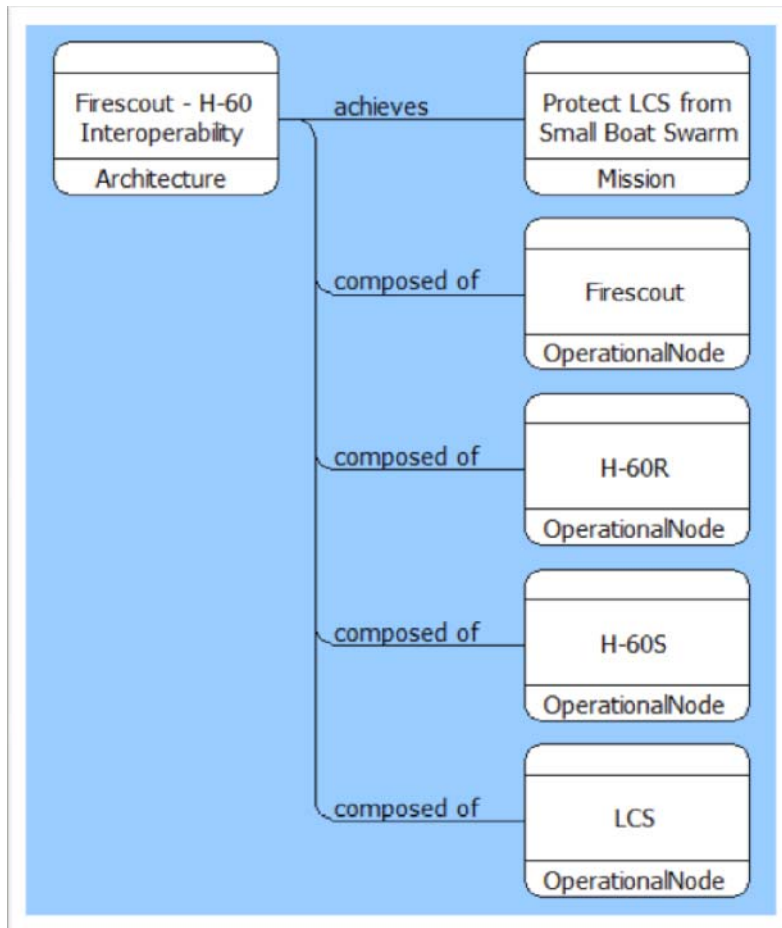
Firescout - H-60 Interoperability

Architecture

achieves

Protect LCS from Small Boat Swarm

Mission

composed of

Firescout

OperationalNode

composed of

H-60R

OperationalNode

composed of

H-60S

OperationalNode

composed of

LCS

OperationalNode